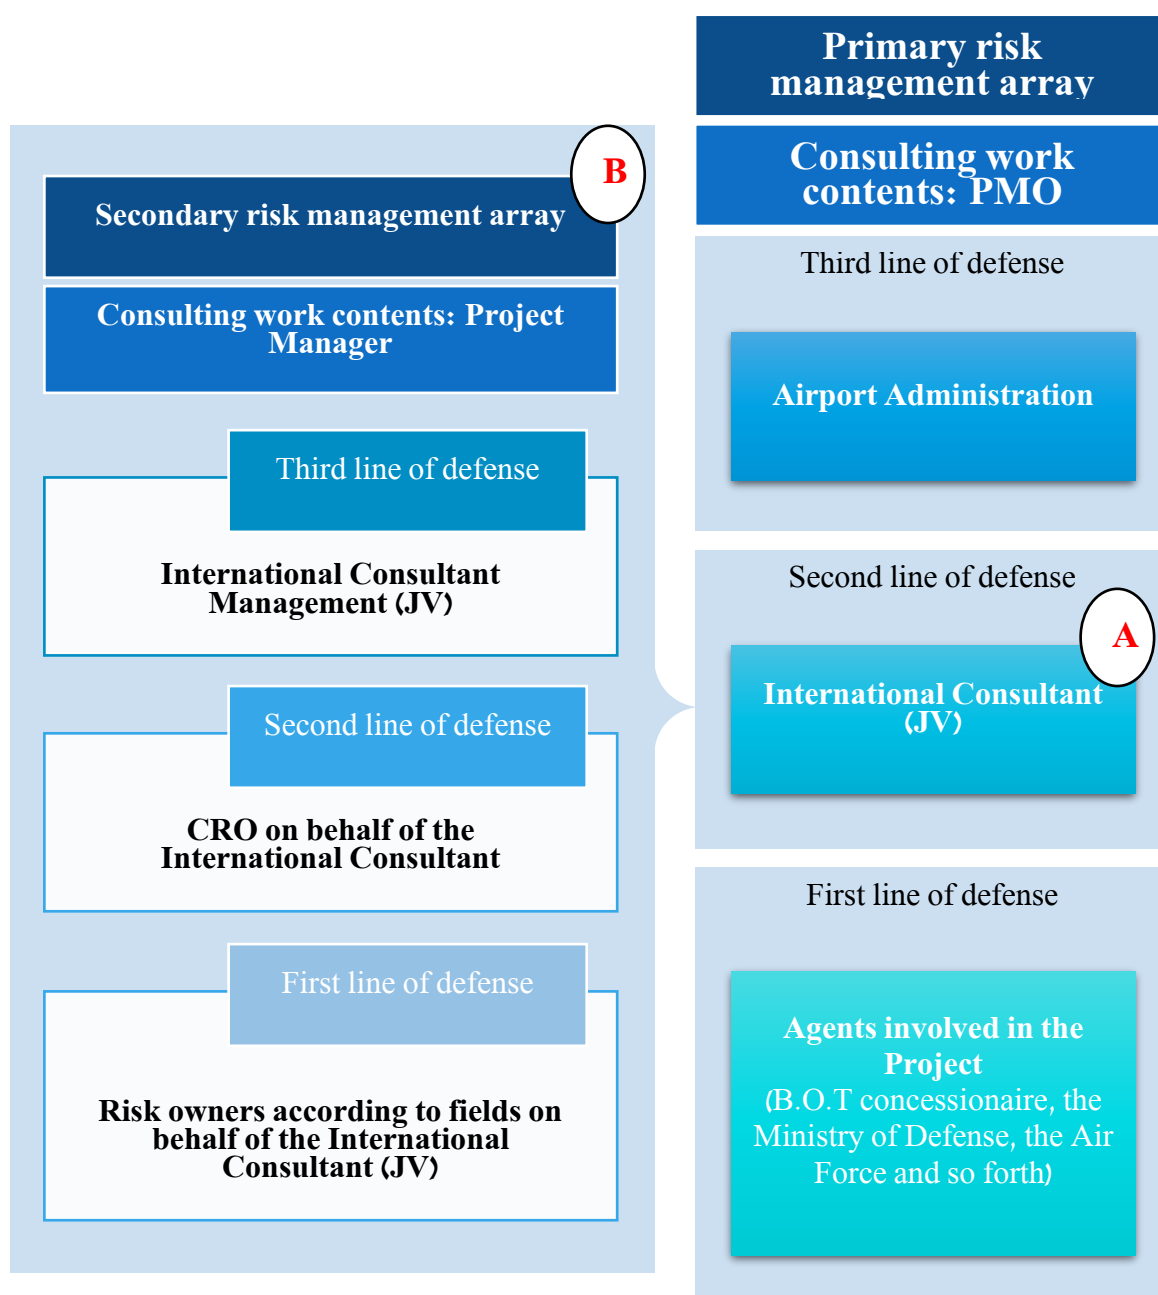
Secondary risk management array

B

Consulting work contents: Project Manager

Third line of defense

International Consultant Management (JV)

Second line of defense

CRO on behalf of the International Consultant

First line of defense

Risk owners according to fields on behalf of the International Consultant (JV)

Primary risk management array

Consulting work contents: PMO

Third line of defense

Airport Administration

Second line of defense

A

International Consultant (JV)

First line of defense

Agents involved in the Project
(B.O.T concessionaire, the Ministry of Defense, the Air Force and so forth)